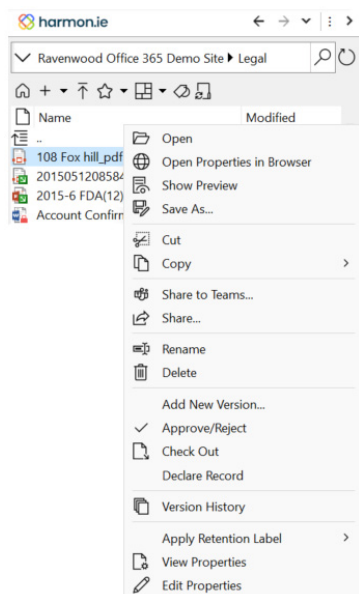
harmon.ie

Ravenwood Office 365 Demo Site ▸ Legal

Name
Modified
..
108 Fox hill_pdf
201505120858
2015-6 FDA(12)
Account Confirm

Open
Open Properties in Browser
Show Preview
Save As...
Cut
Copy
Share to Teams...
Share...
Rename
Delete
Add New Version...
Approve/Reject
Check Out
Declare Record
Version History
Apply Retention Label
View Properties
Edit Properties